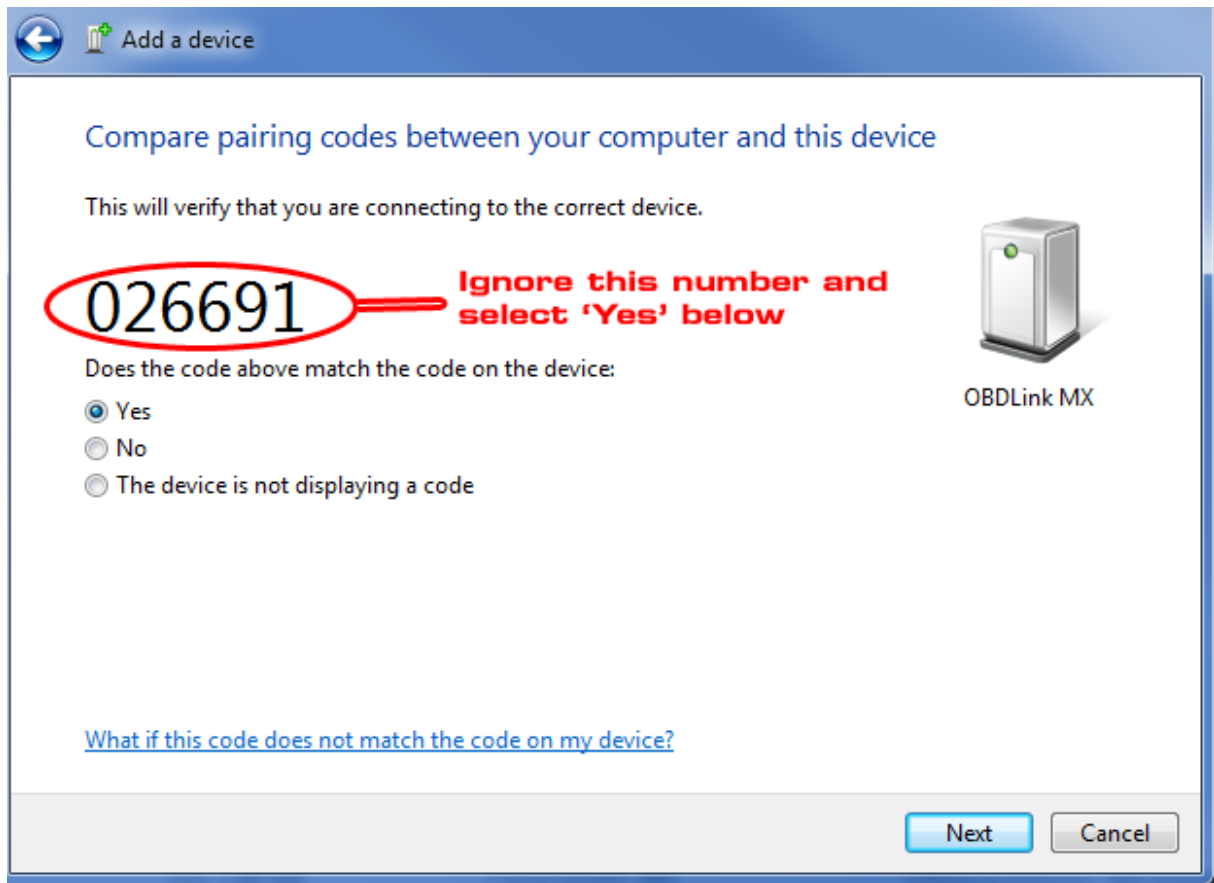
Add a device

Compare pairing codes between your computer and this device

This will verify that you are connecting to the correct device.

026691

Ignore this number and select 'Yes' below

OBDLink MX

Does the code above match the code on the device:

Yes

No

The device is not displaying a code

What if this code does not match the code on my device?

Next

Cancel